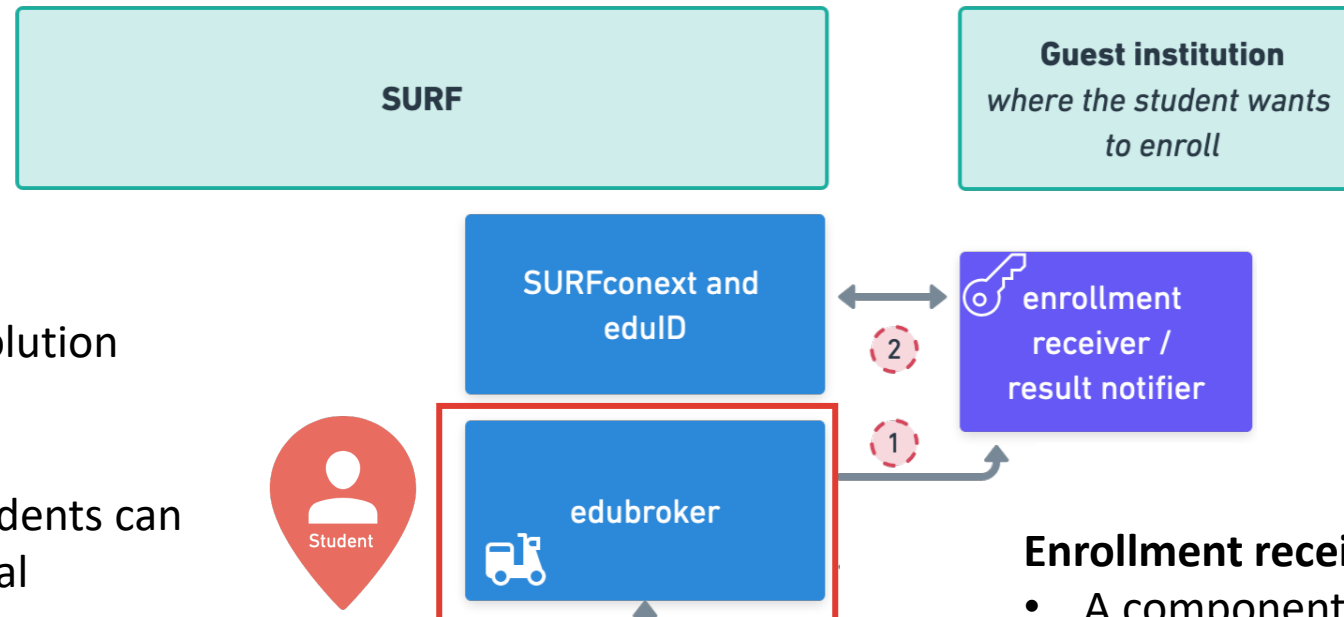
SURF

Guest institution
*where the student wants to enroll*

olution

dents can
al

SURFconext and eduID

2

enrollment receiver / result notifier

1

Student

edubroker

Enrollment recei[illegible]

• A component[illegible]